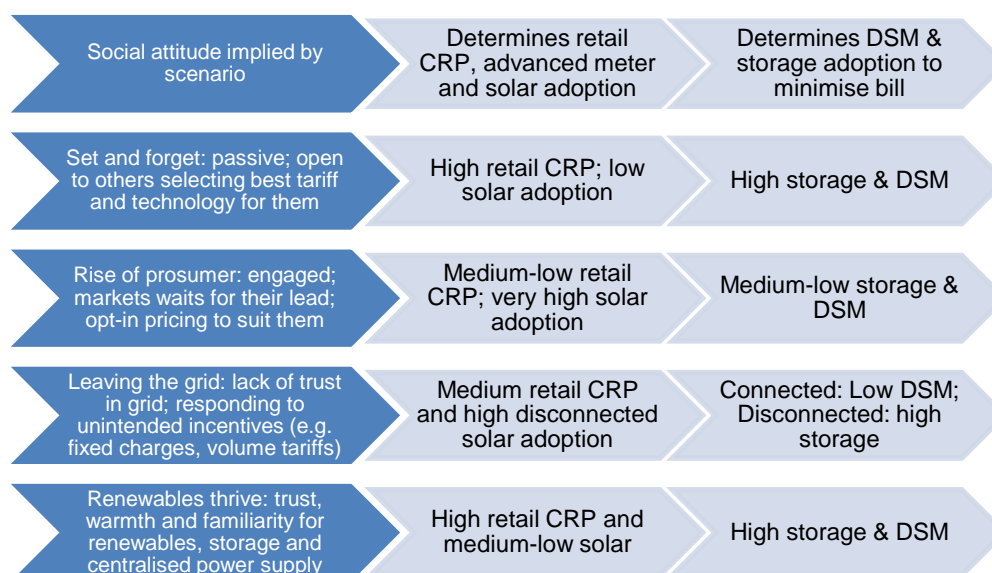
Social attitude implied by scenario

Determines retail CRP, advanced meter and solar adoption

Determines DSM & storage adoption to minimise bill

Set and forget: passive; open to others selecting best tariff and technology for them

High retail CRP; low solar adoption

High storage & DSM

Rise of prosumer: engaged; markets waits for their lead; opt-in pricing to suit them

Medium-low retail CRP; very high solar adoption

Medium-low storage & DSM

Leaving the grid: lack of trust in grid; responding to unintended incentives (e.g. fixed charges, volume tariffs)

Medium retail CRP and high disconnected solar adoption

Connected: Low DSM; Disconnected: high storage

Renewables thrive: trust, warmth and familiarity for renewables, storage and centralised power supply

High retail CRP and medium-low solar

High storage & DSM